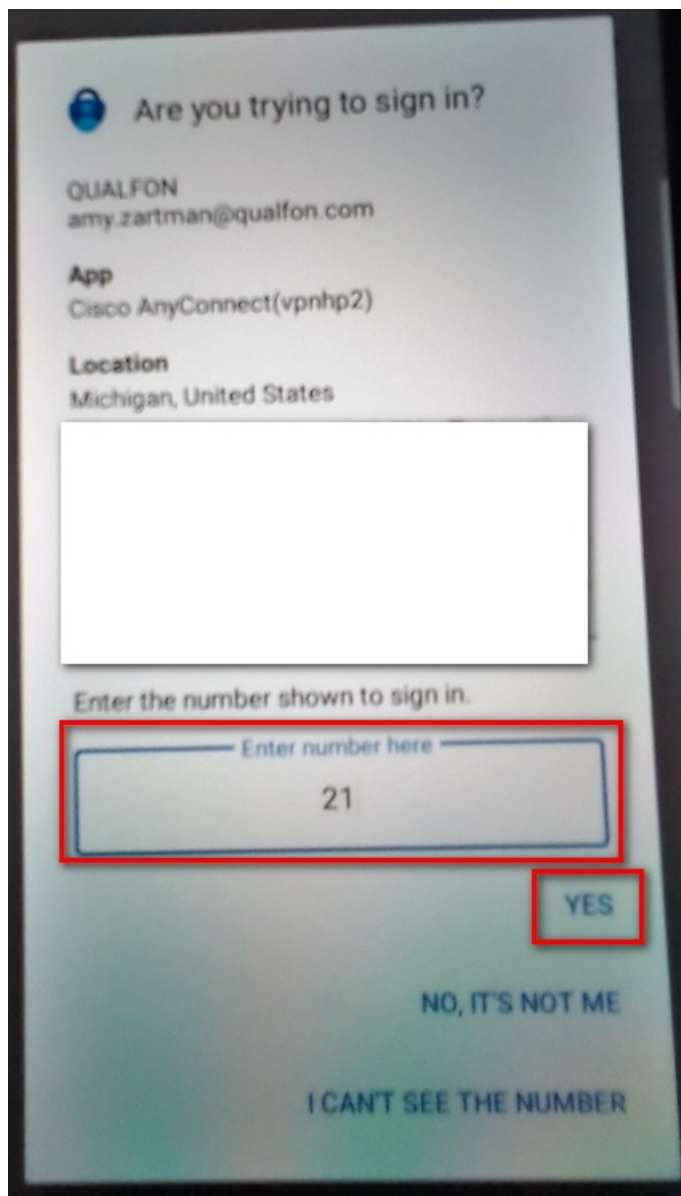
Are you trying to sign in?

QUALFON
amy.zartman@qualfon.com

App
Cisco AnyConnect(vpnhp2)

Location
Michigan, United States

Enter the number shown to sign in.

Enter number here
21

YES

NO, IT'S NOT ME

I CAN'T SEE THE NUMBER